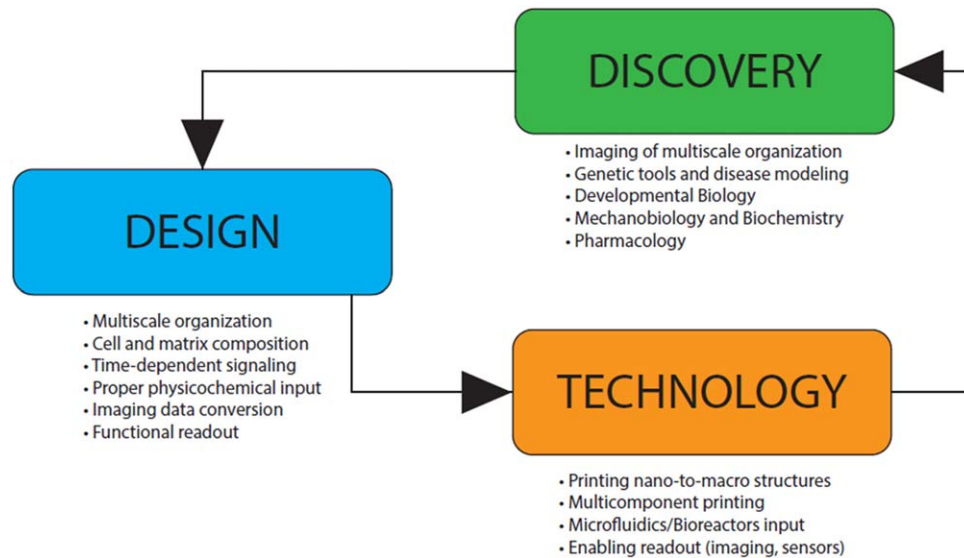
DISCOVERY

• Imaging of multiscale organization
• Genetic tools and disease modeling
• Developmental Biology
• Mechanobiology and Biochemistry
• Pharmacology

DESIGN

• Multiscale organization
• Cell and matrix composition
• Time-dependent signaling
• Proper physicochemical input
• Imaging data conversion
• Functional readout

TECHNOLOGY

• Printing nano-to-macro structures
• Multicomponent printing
• Microfluidics/Bioreactors input
• Enabling readout (imaging, sensors)